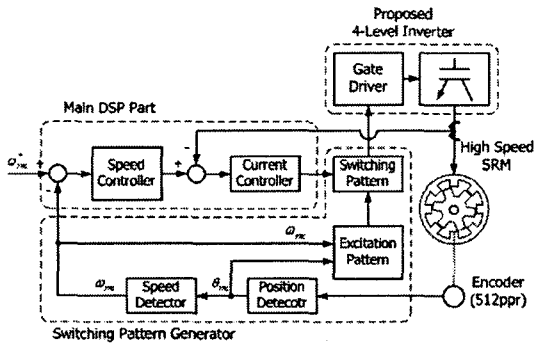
Proposed
4-Level Inverter

Gate Driver

Main DSP Part

$\omega_{rm}^*$

+

-

Speed Controller

+

-

Current Controller

Switching Pattern

High Speed SRM

$\omega_{rm}$

Excitation Pattern

$\omega_{rm}$

Speed Detector

$\theta_{rm}$

Position Detecotr

Encoder (512ppr)

Switching Pattern Generator